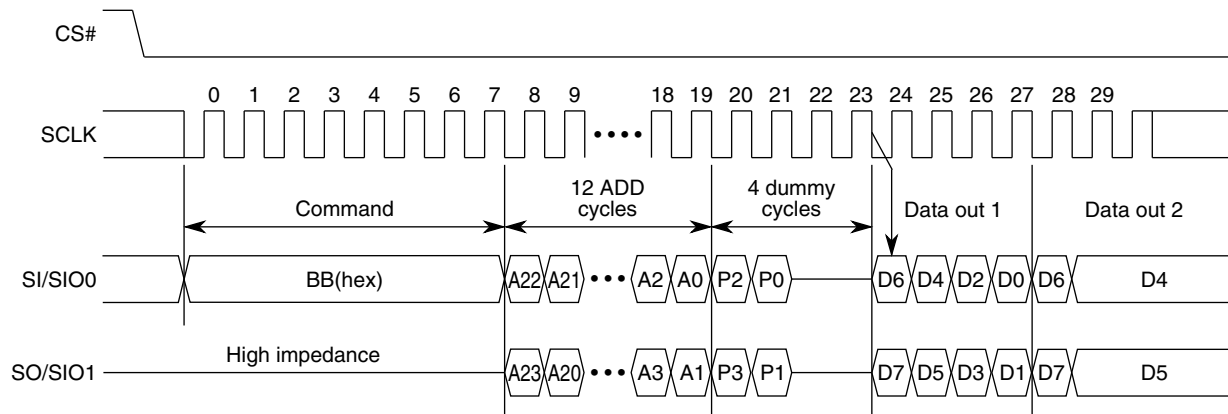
CS#

0 1 2 3 4 5 6 7 8 9 18 19 20 21 22 23 24 25 26 27 28 29

SCLK

Command

12 ADD cycles

4 dummy cycles

Data out 1

Data out 2

SI/SIO0

BB(hex)

A22 A21 A2 A0 P2 P0

D6 D4 D2 D0 D6 D4

SO/SIO1

High impedance

A23 A20 A3 A1 P3 P1

D7 D5 D3 D1 D7 D5